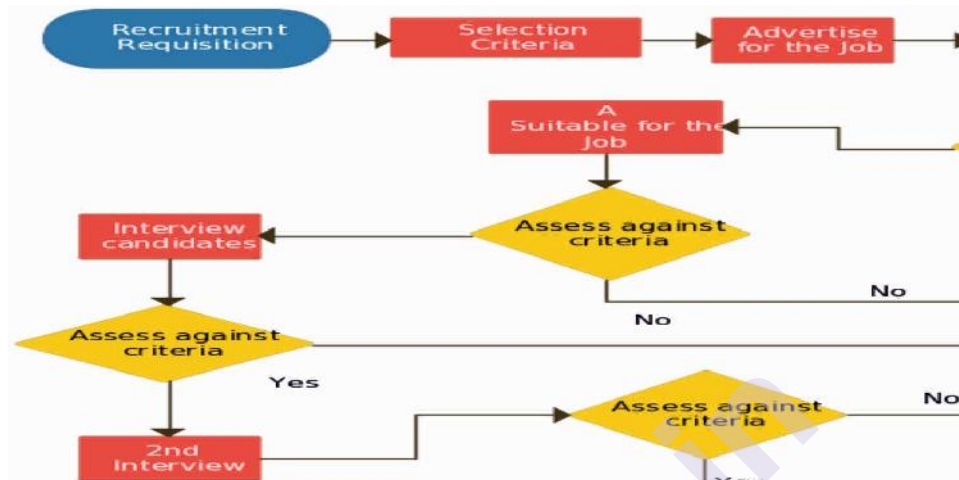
Recruitment Requisition

Selection Criteria

Advertise for the Job

A Suitable for the Job

Assess against criteria

Interview candidates

No

No

Assess against criteria

Yes

Assess against criteria

No

2nd Interview

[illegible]